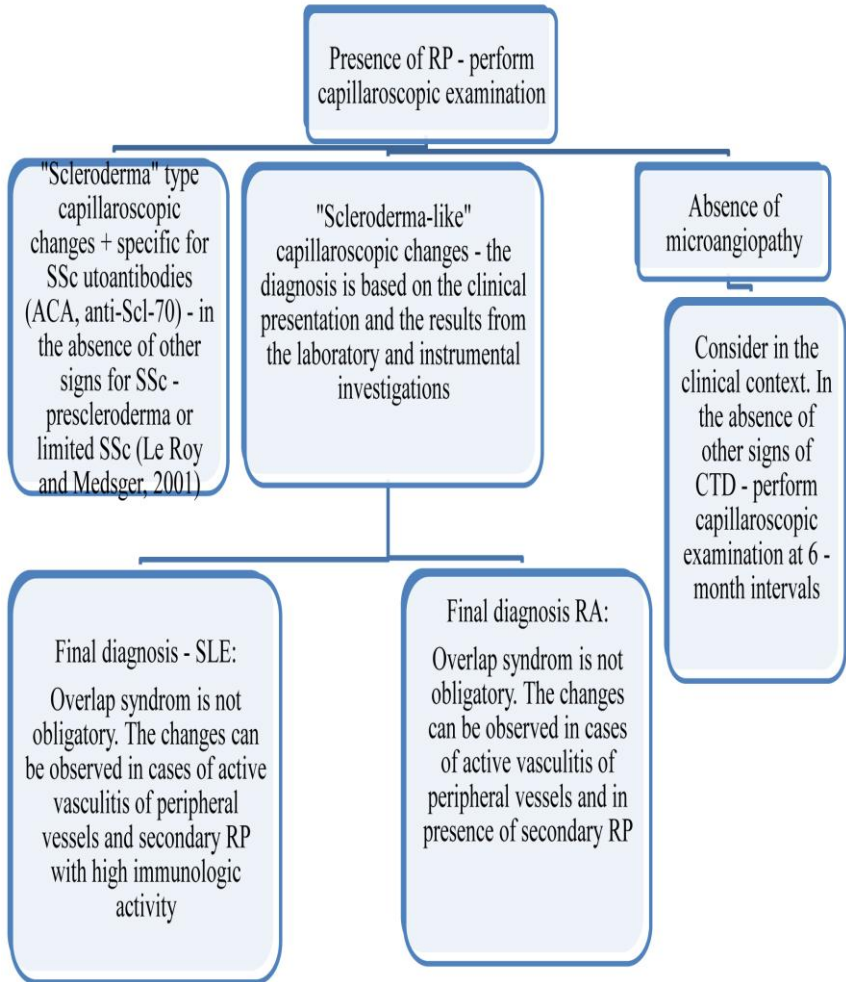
Presence of RP - perform capillaroscopic examination

"Scleroderma" type capillaroscopic changes + specific for SSc utoantibodies (ACA, anti-Scl-70) - in the absence of other signs for SSc - prescleroderma or limited SSc (Le Roy and Medsger, 2001)

"Scleroderma-like" capillaroscopic changes - the diagnosis is based on the clinical presentation and the results from the laboratory and instrumental investigations

Absence of microangiopathy

Consider in the clinical context. In the absence of other signs of CTD - perform capillaroscopic examination at 6 - month intervals

Final diagnosis - SLE:

Overlap syndrom is not obligatory. The changes can be observed in cases of active vasculitis of peripheral vessels and secondary RP with high immunologic activity

Final diagnosis RA:

Overlap syndrom is not obligatory. The changes can be observed in cases of active vasculitis of peripheral vessels and in presence of secondary RP